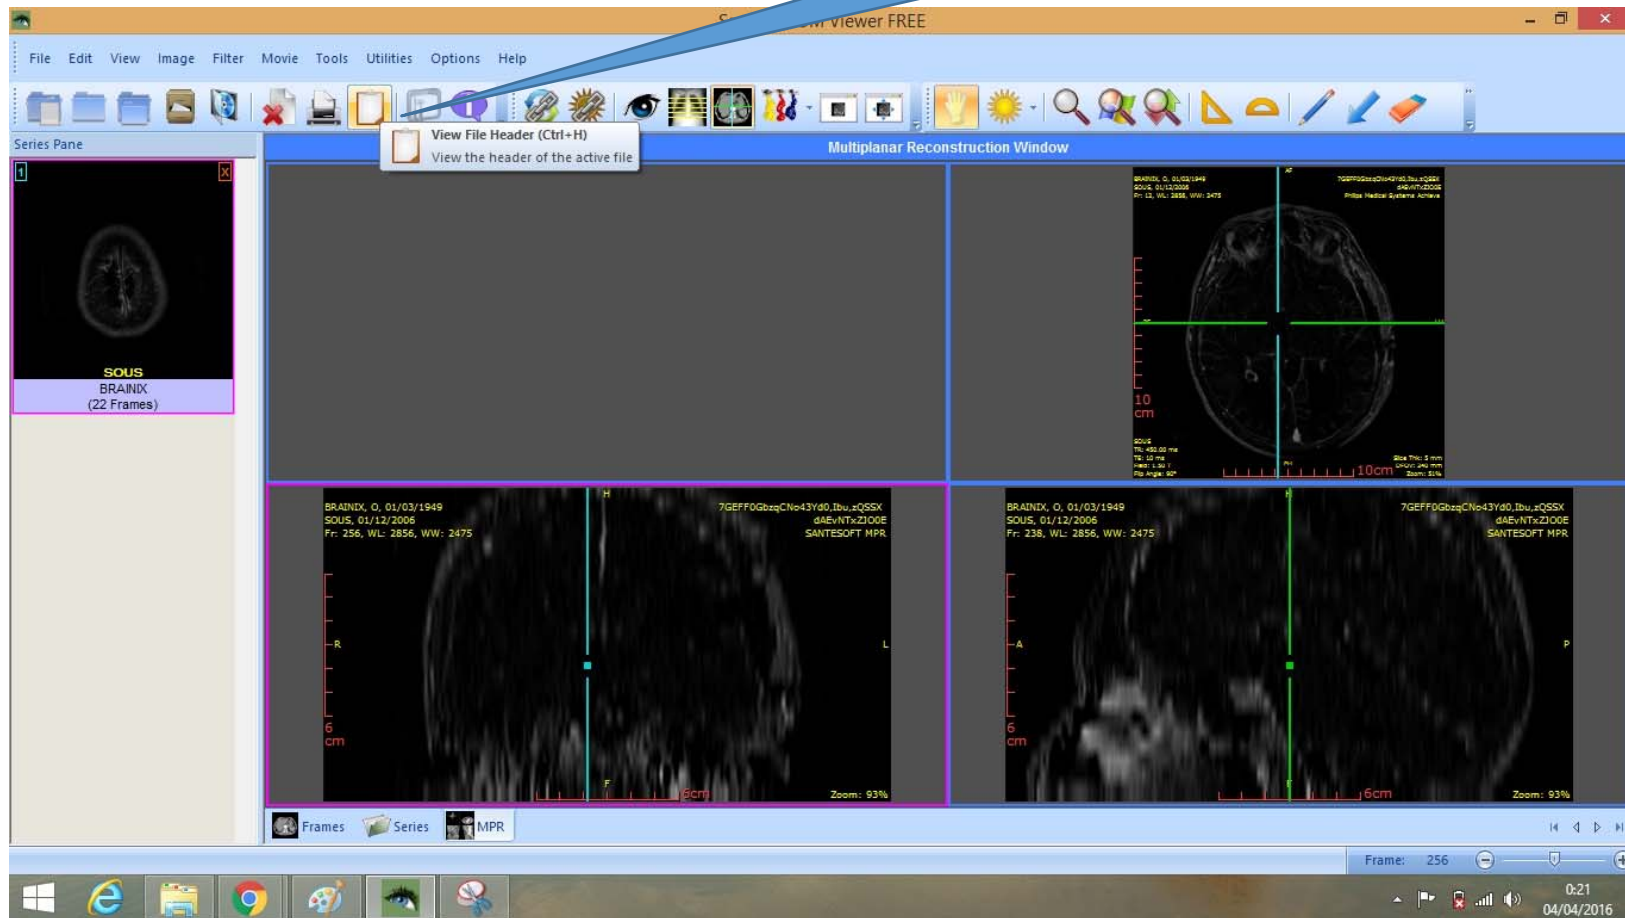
S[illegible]w Viewer FREE

File Edit View Image Filter Movie Tools Utilities Options Help

View File Header (Ctrl+H)
View the header of the active file

Series Pane

Multiplanar Reconstruction Window

1
X
SOUS
BRAINIX
(22 Frames)

BRAINIX, O, 01/03/1949
SOUS, 01/12/2006
Fr: 12, WL: 2856, WW: 2475
7GEFF0GbzqCNo43Yd0,Ibu,zQSSX
dAEvNTxZJO0E
Philips Medical Systems Achieva
10 cm
10cm

BRAINIX, O, 01/03/1949
SOUS, 01/12/2006
Fr: 256, WL: 2856, WW: 2475
7GEFF0GbzqCNo43Yd0,Ibu,zQSSX
dAEvNTxZJO0E
SANTESOFT MPR
H
R
L
F
6 cm
6cm
Zoom: 93%

BRAINIX, O, 01/03/1949
SOUS, 01/12/2006
Fr: 238, WL: 2856, WW: 2475
7GEFF0GbzqCNo43Yd0,Ibu,zQSSX
dAEvNTxZJO0E
SANTESOFT MPR
H
A
P
6 cm
6cm
Zoom: 93%

Frames Series MPR

Frame: 256

0:21
04/04/2016